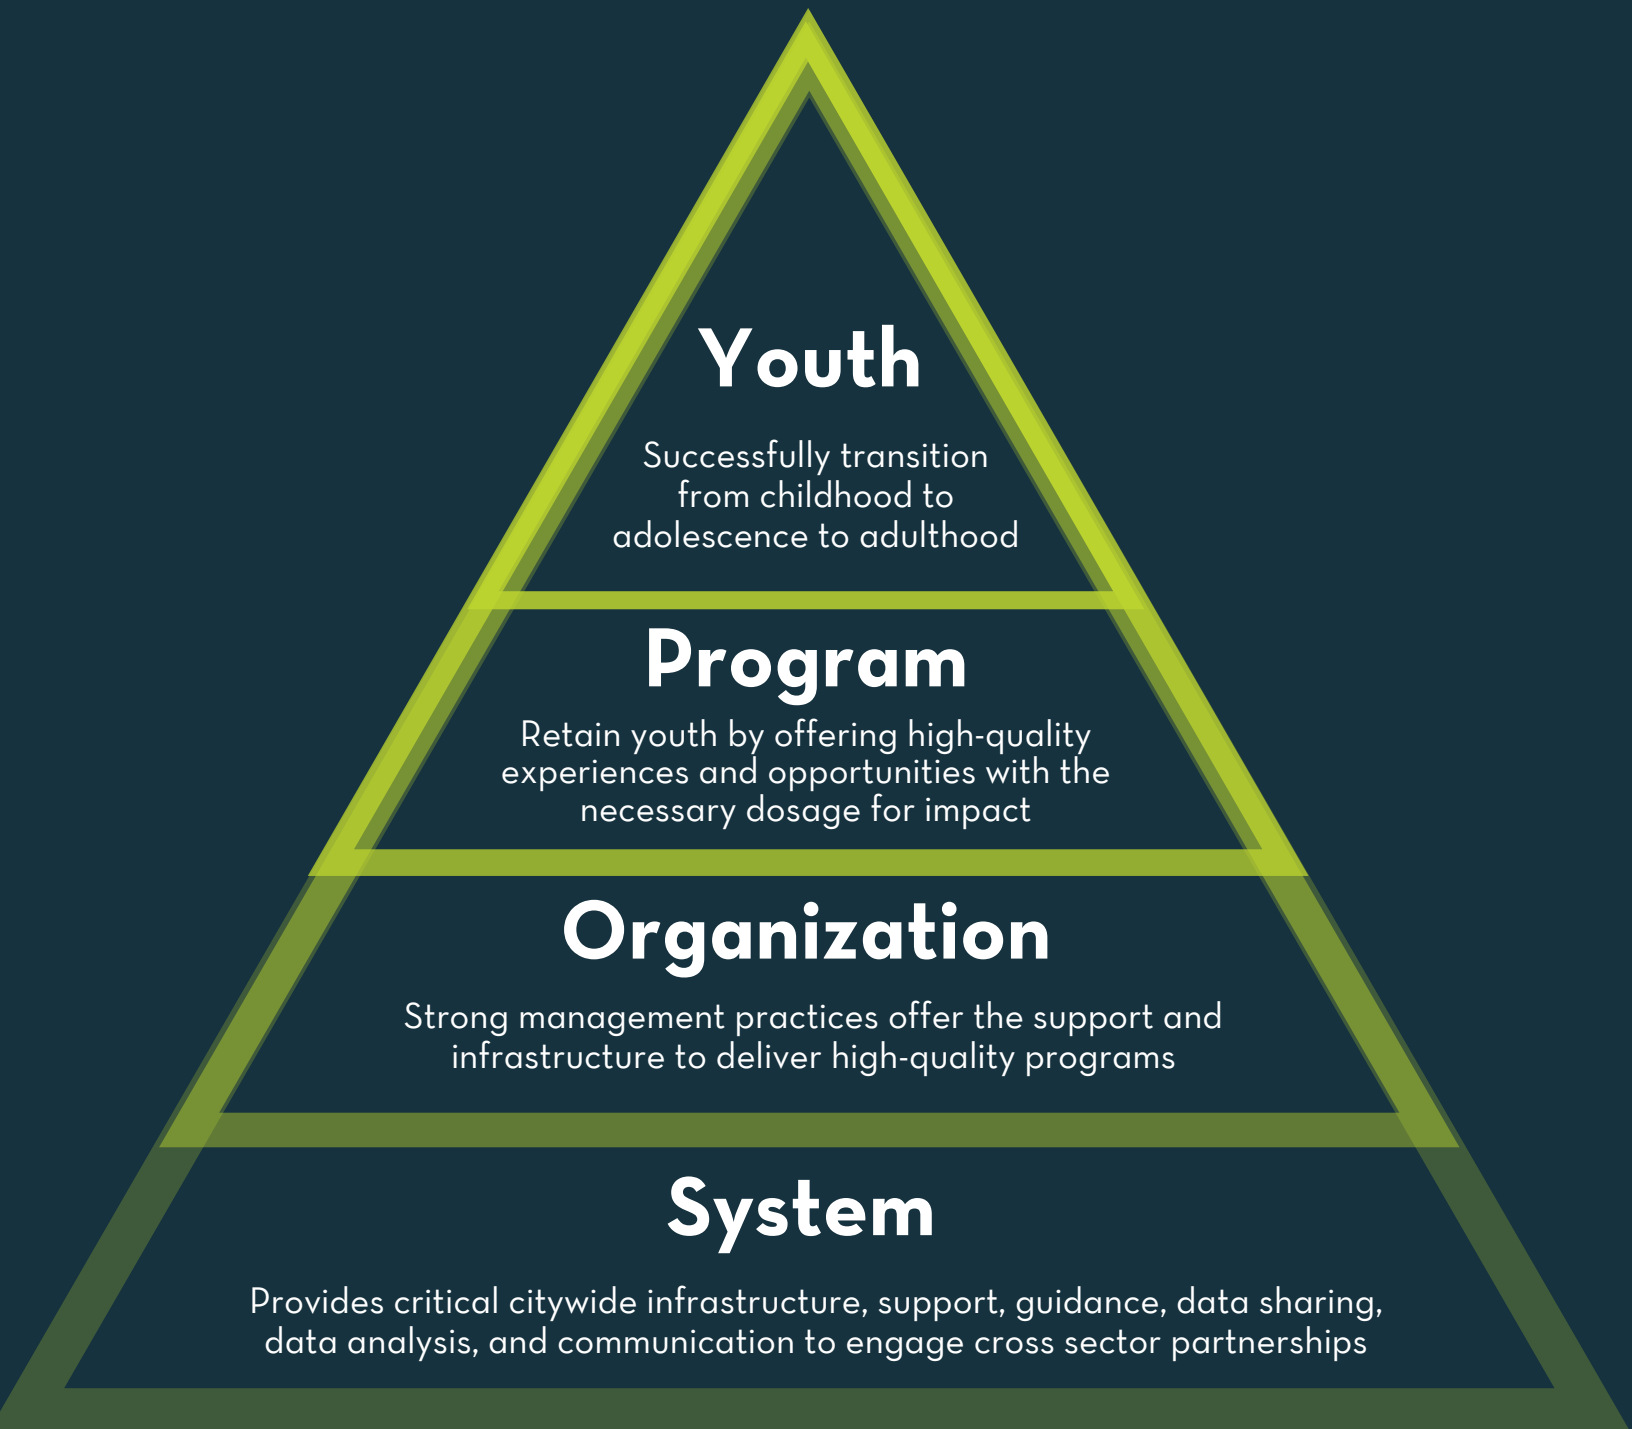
Youth

Successfully transition from childhood to adolescence to adulthood

Program

Retain youth by offering high-quality experiences and opportunities with the necessary dosage for impact

Organization

Strong management practices offer the support and infrastructure to deliver high-quality programs

System

Provides critical citywide infrastructure, support, guidance, data sharing, data analysis, and communication to engage cross sector partnerships